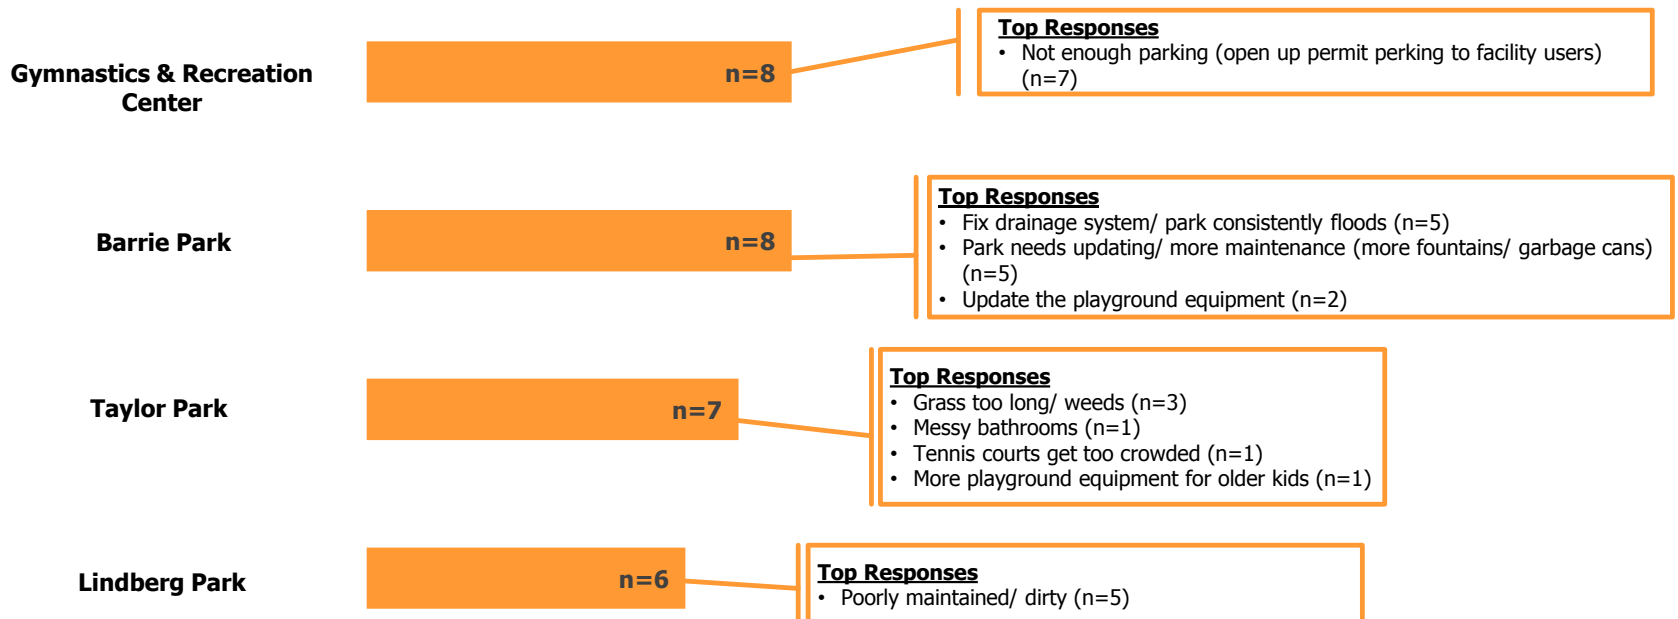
Gymnastics & Recreation Center

n=8

Top Responses
• Not enough parking (open up permit perking to facility users) (n=7)

Barrie Park

n=8

Top Responses
• Fix drainage system/ park consistently floods (n=5)
• Park needs updating/ more maintenance (more fountains/ garbage cans) (n=5)
• Update the playground equipment (n=2)

Taylor Park

n=7

Top Responses
• Grass too long/ weeds (n=3)
• Messy bathrooms (n=1)
• Tennis courts get too crowded (n=1)
• More playground equipment for older kids (n=1)

Lindberg Park

n=6

Top Responses
• Poorly maintained/ dirty (n=5)